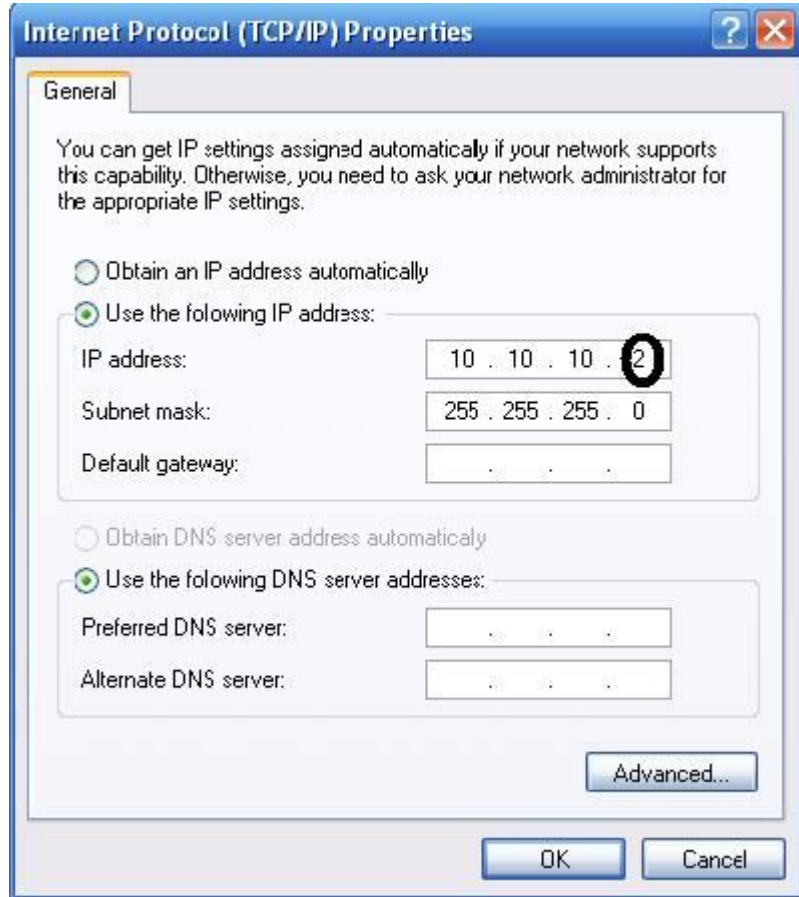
Internet Protocol (TCP/IP) Properties

?

General

You can get IP settings assigned automatically if your network supports this capability. Otherwise, you need to ask your network administrator for the appropriate IP settings.

Obtain an IP address automatically

Use the folowing IP address:

IP address: 10 . 10 . 10 . 2

Subnet mask: 255 . 255 . 255 . 0

Default gateway: . . .

Obtain DNS server address automaticaly

Use the folowing DNS server addresses:

Preferred DNS server: . . .

Alternate DNS server: . . .

Advanced...

OK

Cancel